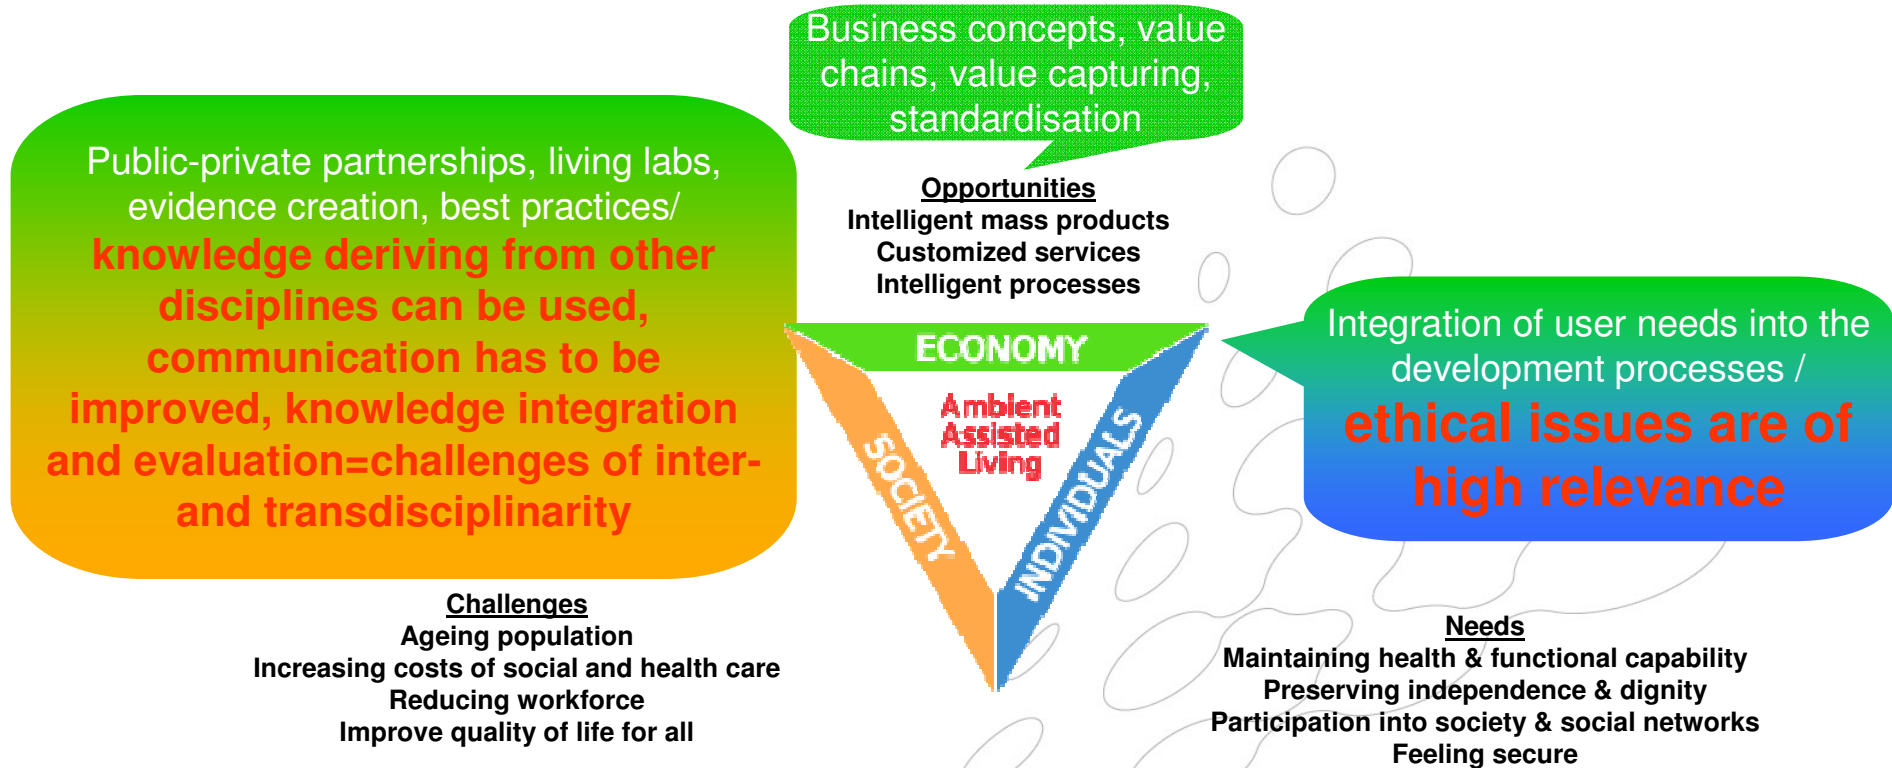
Business concepts, value chains, value capturing, standardisation

Public-private partnerships, living labs, evidence creation, best practices/ knowledge deriving from other disciplines can be used, communication has to be improved, knowledge integration and evaluation=challenges of inter- and transdisciplinarity

Opportunities
Intelligent mass products
Customized services
Intelligent processes

ECONOMY

Ambient Assisted Living

SOCIETY

INDIVIDUALS

Integration of user needs into the development processes / ethical issues are of high relevance

Challenges
Ageing population
Increasing costs of social and health care
Reducing workforce
Improve quality of life for all

Needs
Maintaining health & functional capability
Preserving independence & dignity
Participation into society & social networks
Feeling secure